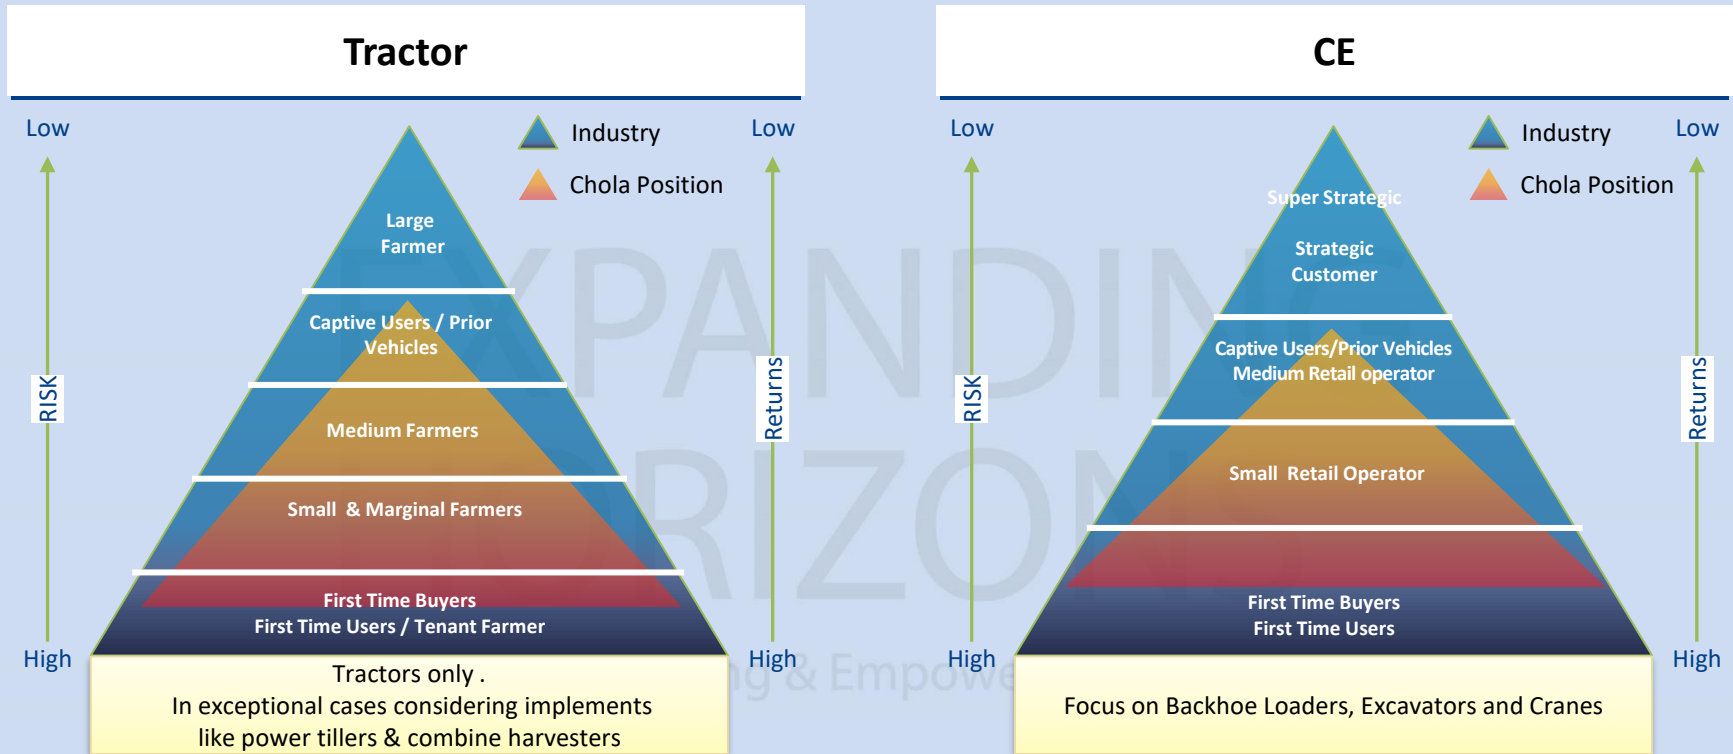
Tractor

Low

Industry

Chola Position

Low

RISK

Returns

Large Farmer

Captive Users / Prior Vehicles

Medium Farmers

Small & Marginal Farmers

First Time Buyers
First Time Users / Tenant Farmer

High

High

Tractors only .
In exceptional cases considering implements like power tillers & combine harvesters

CE

Low

Industry

Chola Position

Low

RISK

Returns

Super Strategic

Strategic Customer

Captive Users/Prior Vehicles
Medium Retail operator

Small Retail Operator

First Time Buyers
First Time Users

High

High

Focus on Backhoe Loaders, Excavators and Cranes

EXPANDING HORIZONS
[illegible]g & Empowe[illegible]